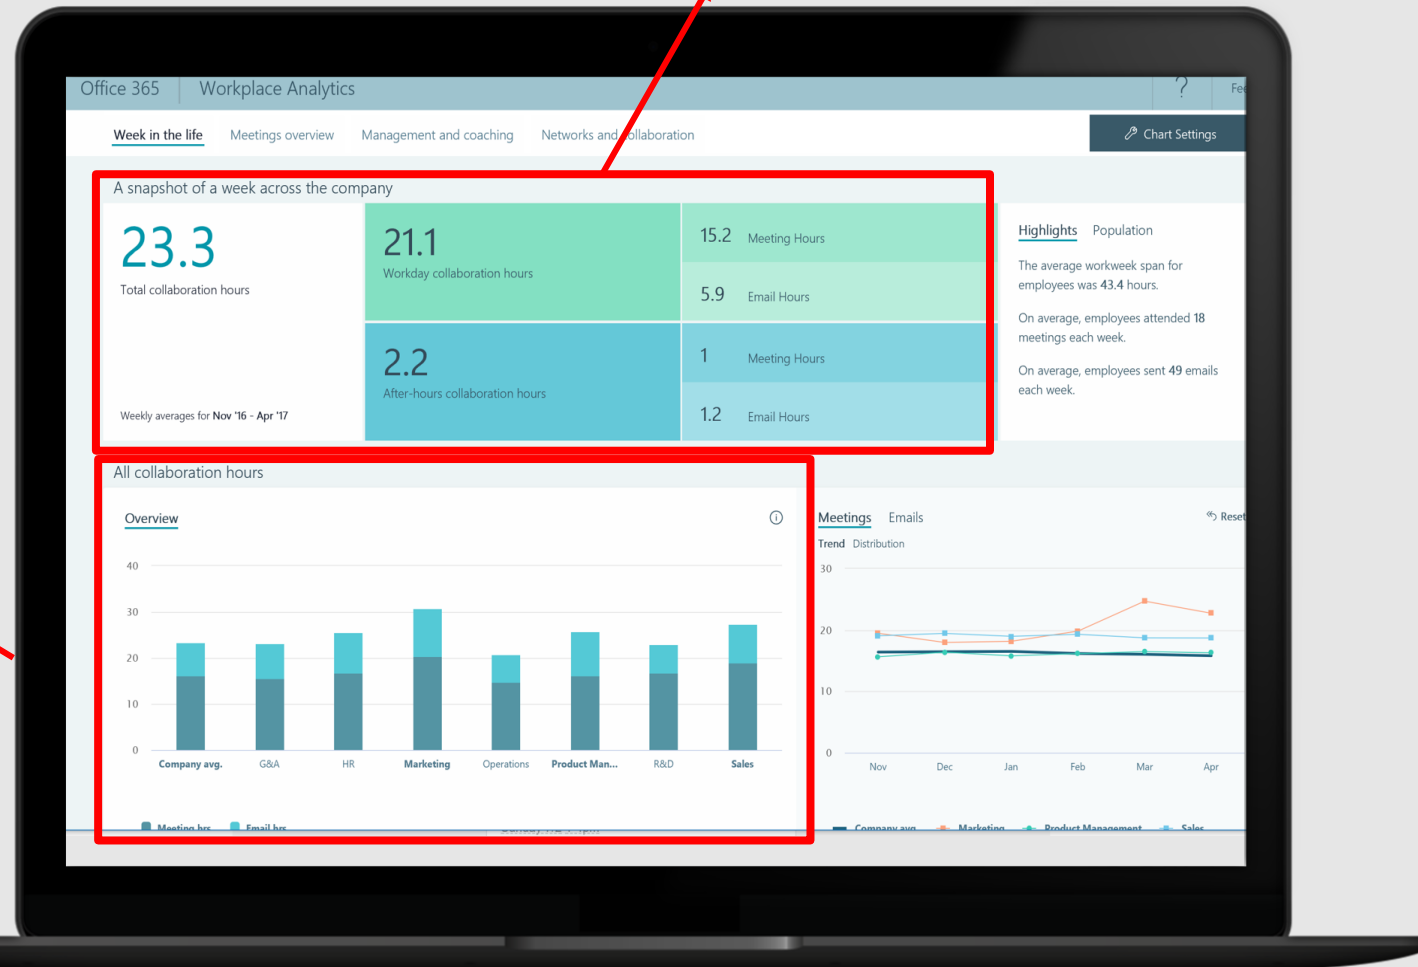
Office 365 | Workplace Analytics

? Fe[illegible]

Week in the life   Meetings overview   Management and coaching   Networks and collaboration

Chart Settings

A snapshot of a week across the company

23.3
Total collaboration hours

Weekly averages for Nov '16 - Apr '17

21.1
Workday collaboration hours

15.2 Meeting Hours

5.9 Email Hours

2.2
After-hours collaboration hours

1 Meeting Hours

1.2 Email Hours

Highlights   Population

The average workweek span for employees was 43.4 hours.

On average, employees attended 18 meetings each week.

On average, employees sent 49 emails each week.

All collaboration hours

Overview

40
30
20
10
0

Company avg.   G&A   HR   Marketing   Operations   Product Man...   R&D   Sales

Meeting hrs   Email hrs

Meetings   Emails   Reset

Trend   Distribution

30
20
10
0

Nov   Dec   Jan   Feb   Mar   Apr

Company avg.   Marketing   Product Management   Sales